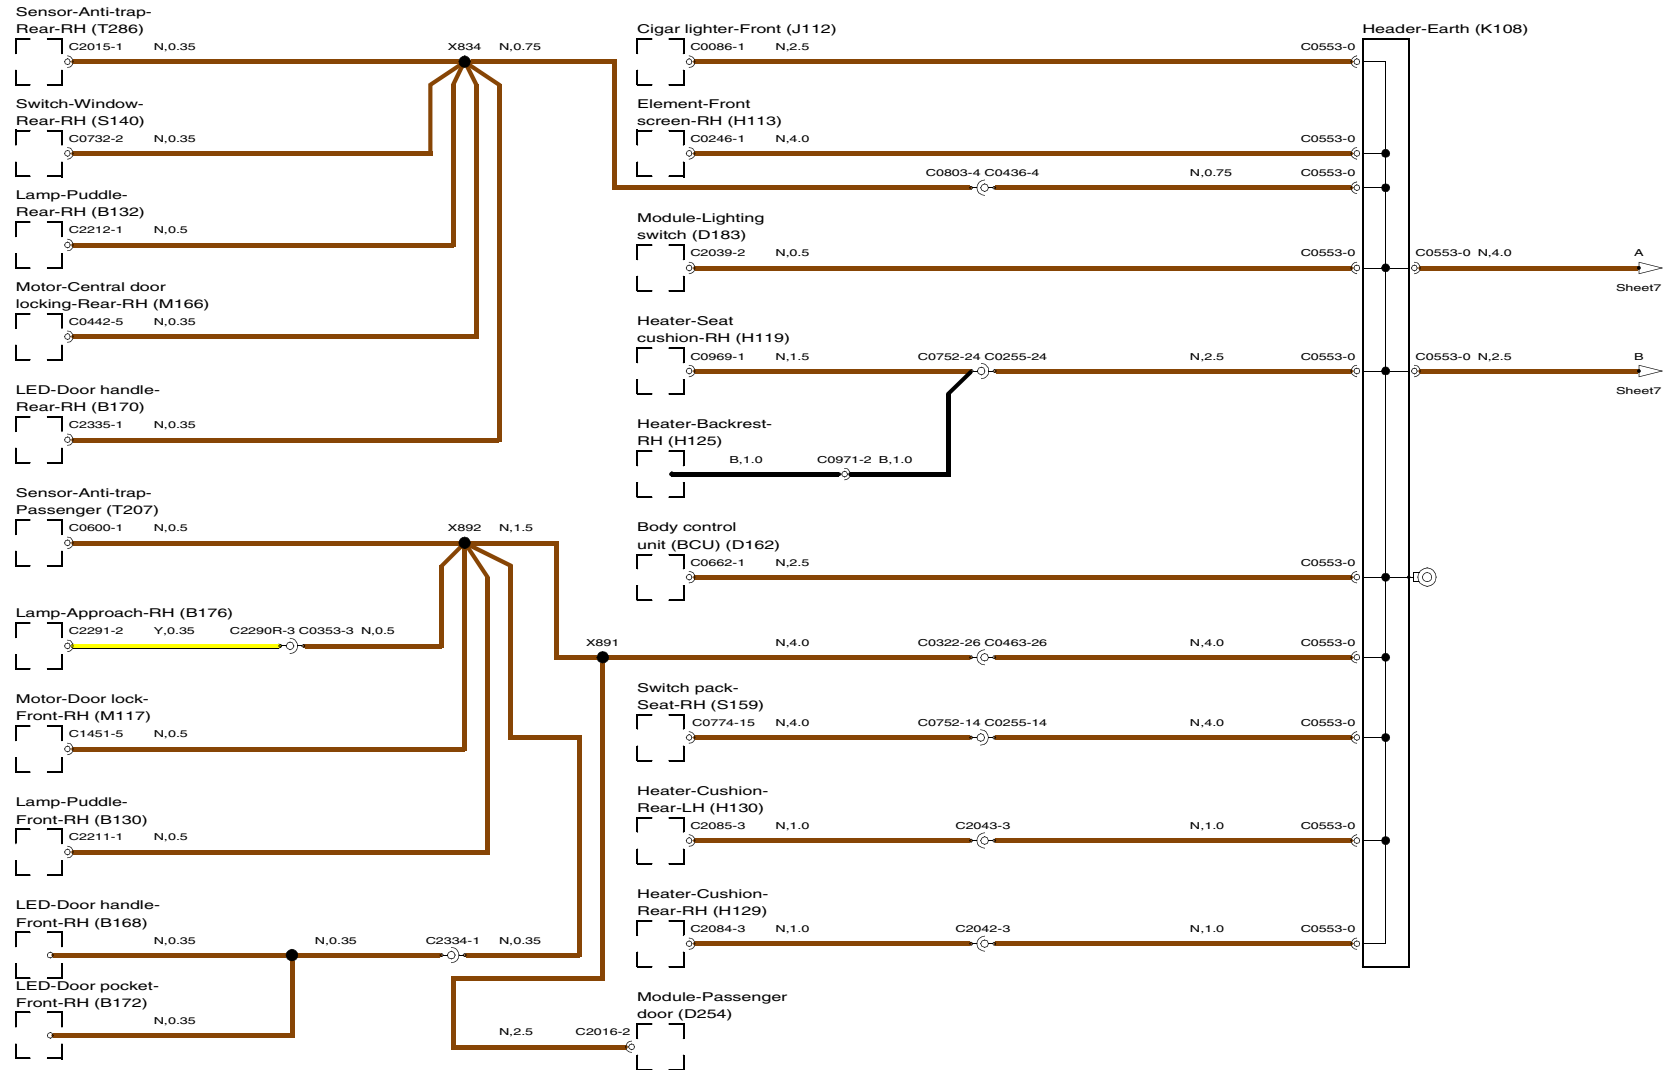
Sensor-Anti-trap-Rear-RH (T286)
C2015-1 N,0.35
X834 N,0.75

Switch-Window-Rear-RH (S140)
C0732-2 N,0.35

Lamp-Puddle-Rear-RH (B132)
C2212-1 N,0.5

Motor-Central door locking-Rear-RH (M166)
C0442-5 N,0.35

LED-Door handle-Rear-RH (B170)
C2335-1 N,0.35

Sensor-Anti-trap-Passenger (T207)
C0600-1 N,0.5
X892 N,1.5

Lamp-Approach-RH (B176)
C2291-2 Y,0.35 C2290R-3 C0353-3 N,0.5

X891

Motor-Door lock-Front-RH (M117)
C1451-5 N,0.5

Lamp-Puddle-Front-RH (B130)
C2211-1 N,0.5

LED-Door handle-Front-RH (B168)
N,0.35 N,0.35 C2334-1 N,0.35

LED-Door pocket-Front-RH (B172)
N,0.35

Cigar lighter-Front (J112)
C0086-1 N,2.5 C0553-0

Element-Front screen-RH (H113)
C0246-1 N,4.0 C0553-0

C0803-4 C0436-4 N,0.75 C0553-0

Module-Lighting switch (D183)
C2039-2 N,0.5 C0553-0

Heater-Seat cushion-RH (H119)
C0969-1 N,1.5 C0752-24 C0255-24 N,2.5 C0553-0

Heater-Backrest-RH (H125)
B,1.0 C0971-2 B,1.0

Body control unit (BCU) (D162)
C0662-1 N,2.5 C0553-0

N,4.0 C0322-26 C0463-26 N,4.0 C0553-0

Switch pack-Seat-RH (S159)
C0774-15 N,4.0 C0752-14 C0255-14 N,4.0 C0553-0

Heater-Cushion-Rear-LH (H130)
C2085-3 N,1.0 C2043-3 N,1.0 C0553-0

Heater-Cushion-Rear-RH (H129)
C2084-3 N,1.0 C2042-3 N,1.0 C0553-0

Module-Passenger door (D254)
N,2.5 C2016-2

Header-Earth (K108)
C0553-0 N,4.0 A
Sheet7
C0553-0 N,2.5 B
Sheet7